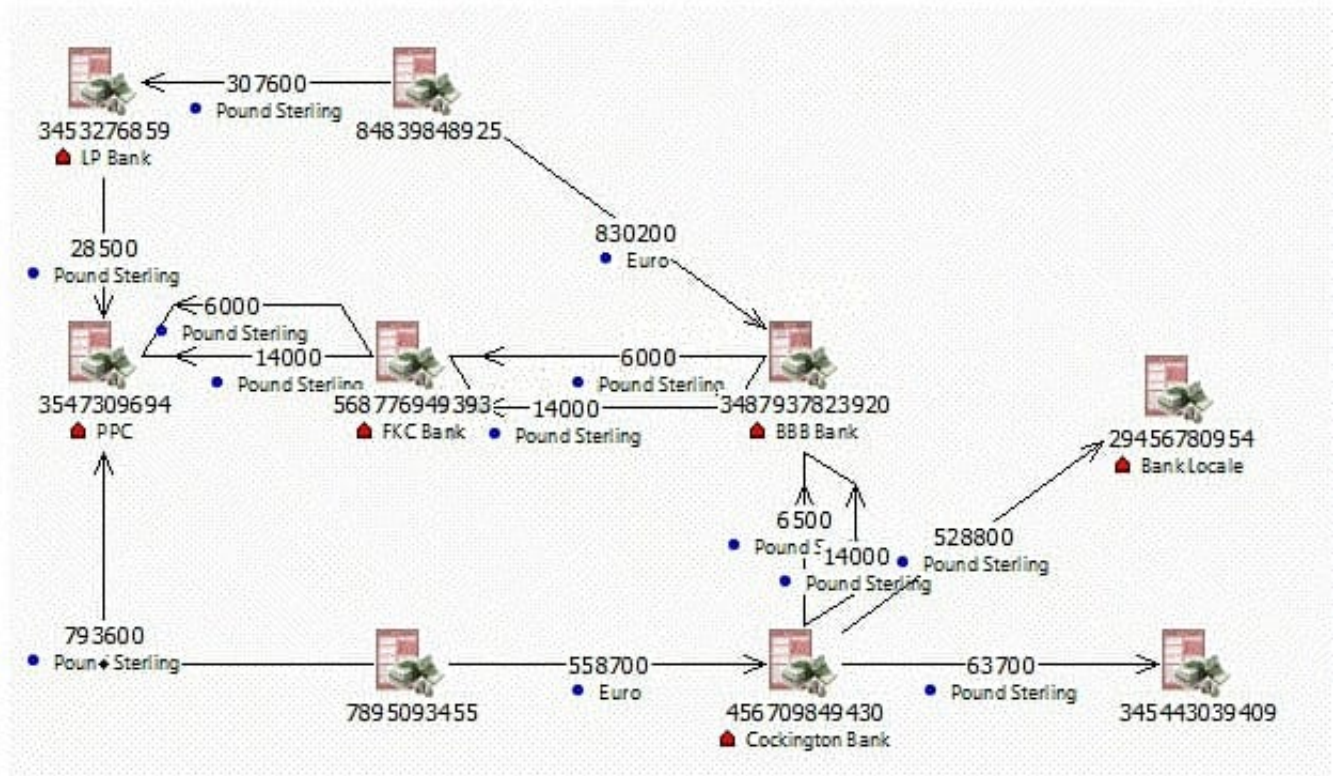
307600
Pound Sterling
345 32768 59
LP Bank
848 39848925
28500
Pound Sterling
830200
Euro
6000
Pound Sterling
14000
Pound Sterling
6000
Pound Sterling
3547309694
PPC
568 776949393
FKC Bank
14000
Pound Sterling
3487937823920
BBB Bank
294567809 54
Bank Locale
6500
Pound S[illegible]
14000
Pound Sterling
528800
Pound Sterling
793600
Pound Sterling
558700
Euro
63700
Pound Sterling
789 5093455
456 709849 430
Cockington Bank
345443039409